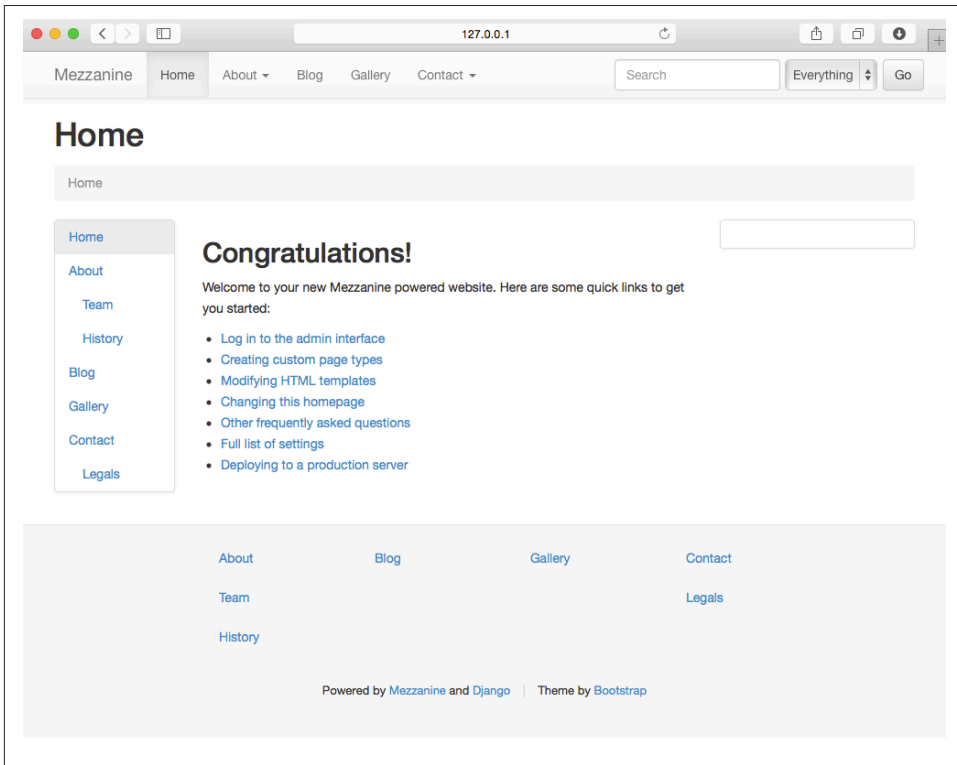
127.0.0.1

Mezzanine Home About Blog Gallery Contact Search Everything Go

Home

Home

Home
About
Team
History
Blog
Gallery
Contact
Legals

Congratulations!

Welcome to your new Mezzanine powered website. Here are some quick links to get you started:

- Log in to the admin interface
- Creating custom page types
- Modifying HTML templates
- Changing this homepage
- Other frequently asked questions
- Full list of settings
- Deploying to a production server

About
Team
History

Blog

Gallery

Contact
Legals

Powered by Mezzanine and Django | Theme by Bootstrap